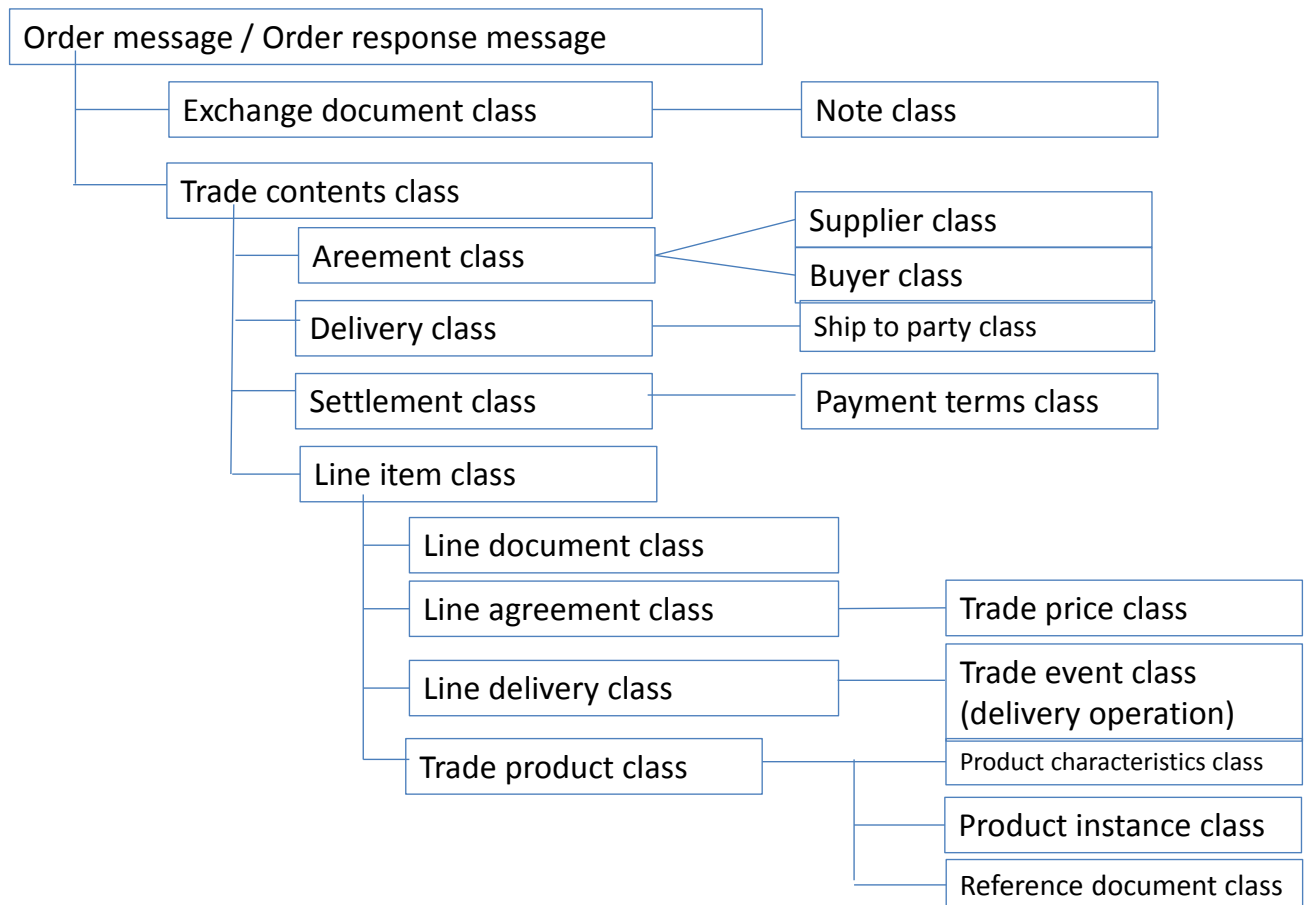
Order message / Order response message

Exchange document class

Note class

Trade contents class

Areement class

Supplier class

Buyer class

Delivery class

Ship to party class

Settlement class

Payment terms class

Line item class

Line document class

Line agreement class

Trade price class

Line delivery class

Trade event class (delivery operation)

Trade product class

Product characteristics class

Product instance class

Reference document class